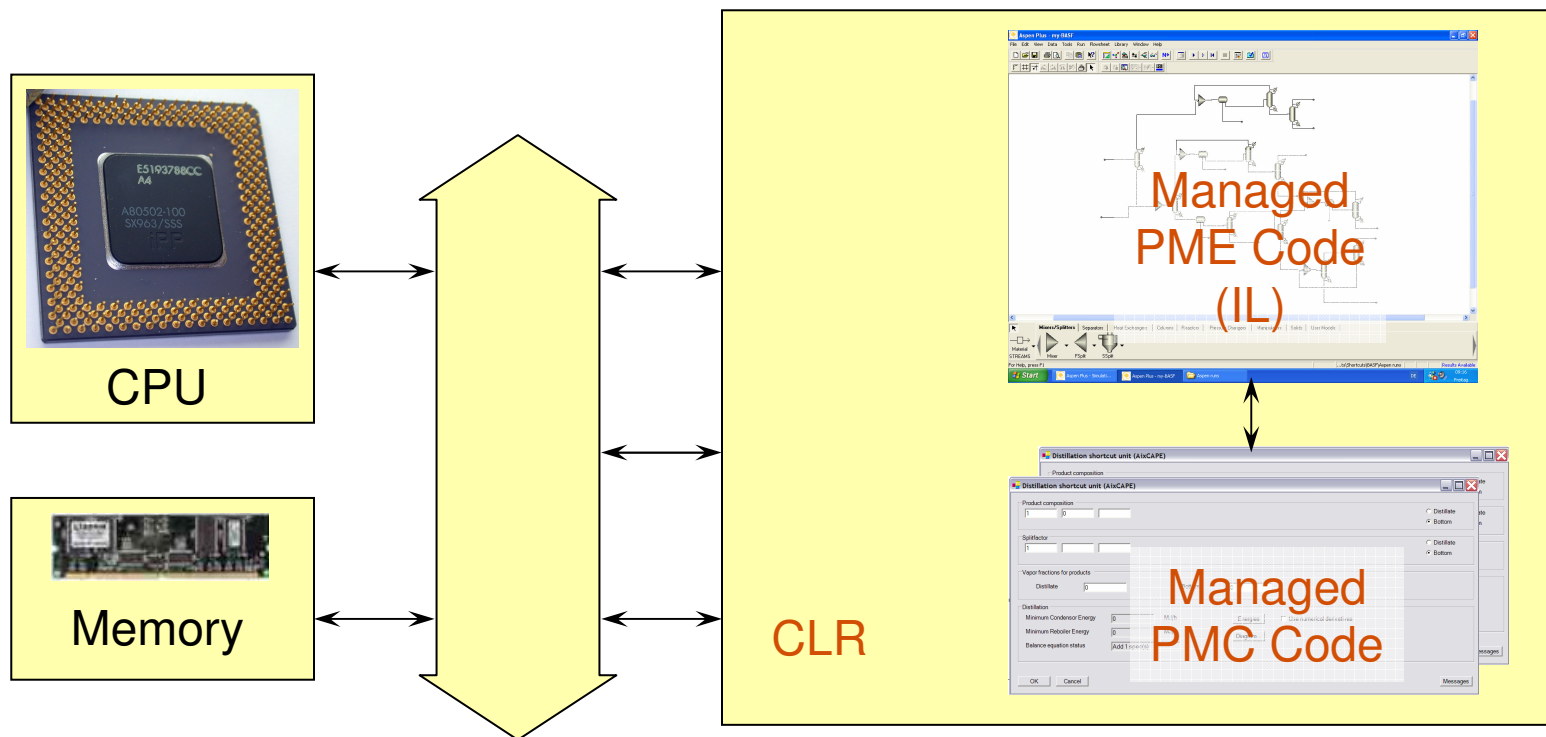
E5193788CC
A4
A80502-100
SX963/SSS

CPU

Memory

Aspen Plus - my-BASF
File Edit View Data Tools Run Flowsheet Library Window Help

Managed PME Code (IL)

Mixers/Splitters Separators Heat Exchangers Columns Reactors Pressure Changers Manipulators Solids User Models
Material STREAMS Mixer FSplit SSplit
For Help, press F1
Results Available
Start

CLR

Distillation shortcut unit (AixCAPE)
Product composition
Distillation shortcut unit (AixCAPE)
Product composition
1 0
Distillate
Bottom
Splitfactor
1
Distillate
Bottom
Vapor fractions for products
Distillate 0
Distillation
Minimum Condensor Energy 0
Minimum Reboiler Energy 0
Balance equation status
Energies
Diagram
Managed PMC Code
OK Cancel
Messages
Messages